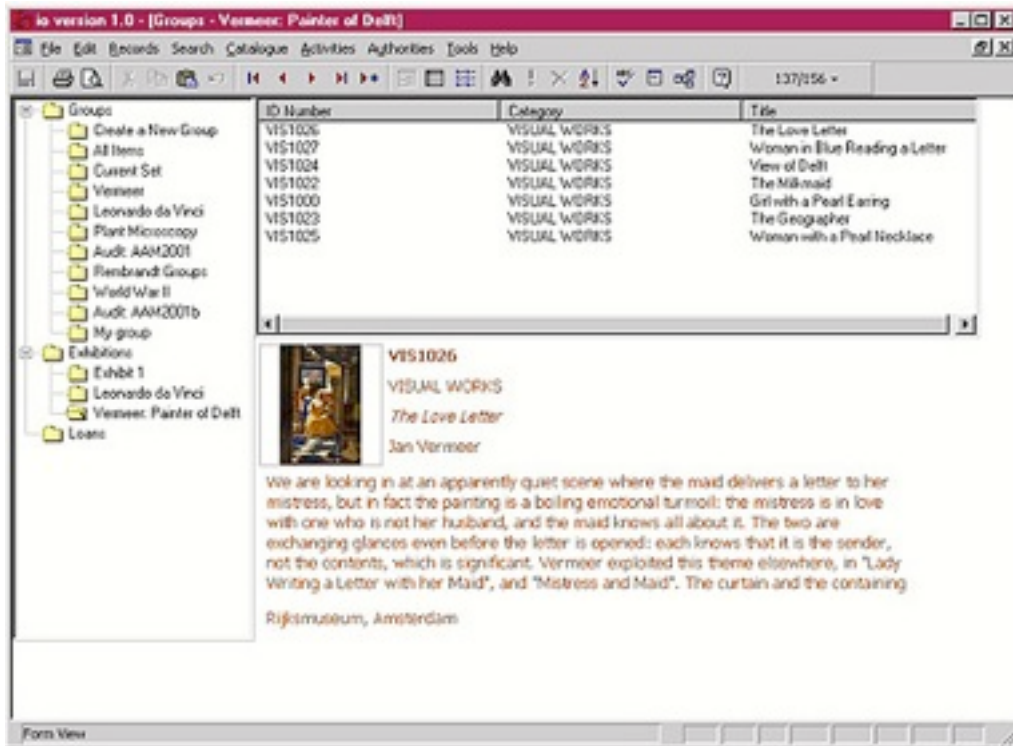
io version 1.0 - [Groups - Vermeer: Painter of Delft]

File Edit Records Search Catalogue Activities Authorities Tools Help

137/156

Groups
Create a New Group
All Items
Current Set
Vermeer
Leonardo da Vinci
Plant Microscopy
Audit: AAM2001
Rembrandt Groups
World War II
Audit: AAM2001b
My group
Exhibitions
Exhibit 1
Leonardo da Vinci
Vermeer: Painter of Delft
Loans

| ID Number | Category | Title |
|---|---|---|
| VIS1026 | VISUAL WORKS | The Love Letter |
| VIS1027 | VISUAL WORKS | Woman in Blue Reading a Letter |
| VIS1024 | VISUAL WORKS | View of Delft |
| VIS1022 | VISUAL WORKS | The Milkmaid |
| VIS1000 | VISUAL WORKS | Girl with a Pearl Earring |
| VIS1023 | VISUAL WORKS | The Geographer |
| VIS1025 | VISUAL WORKS | Woman with a Pearl Necklace |

VIS1026

VISUAL WORKS

The Love Letter

Jan Vermeer

We are looking in at an apparently quiet scene where the maid delivers a letter to her mistress, but in fact the painting is a boiling emotional turmoil: the mistress is in love with one who is not her husband, and the maid knows all about it. The two are exchanging glances even before the letter is opened: each knows that it is the sender, not the contents, which is significant. Vermeer exploited this theme elsewhere, in "Lady Writing a Letter with her Maid", and "Mistress and Maid". The curtain and the containing

Rijksmuseum, Amsterdam

Form View